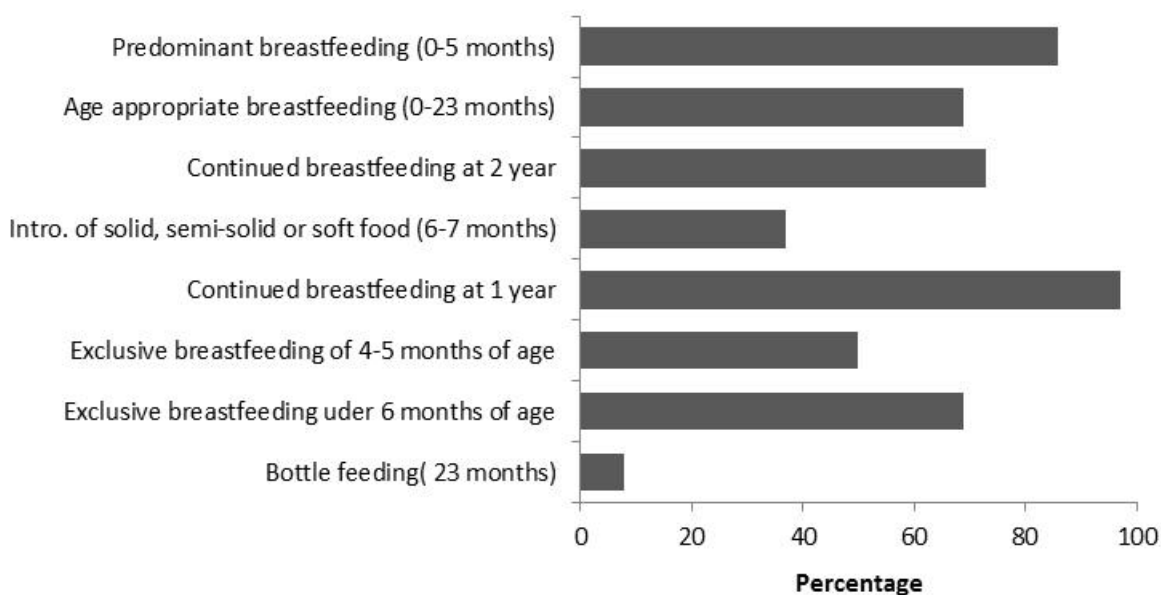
Predominant breastfeeding (0-5 months)
Age appropriate breastfeeding (0-23 months)
Continued breastfeeding at 2 year
Intro. of solid, semi-solid or soft food (6-7 months)
Continued breastfeeding at 1 year
Exclusive breastfeeding of 4-5 months of age
Exclusive breastfeeding uder 6 months of age
Bottle feeding( 23 months)

0
20
40
60
80
100

Percentage